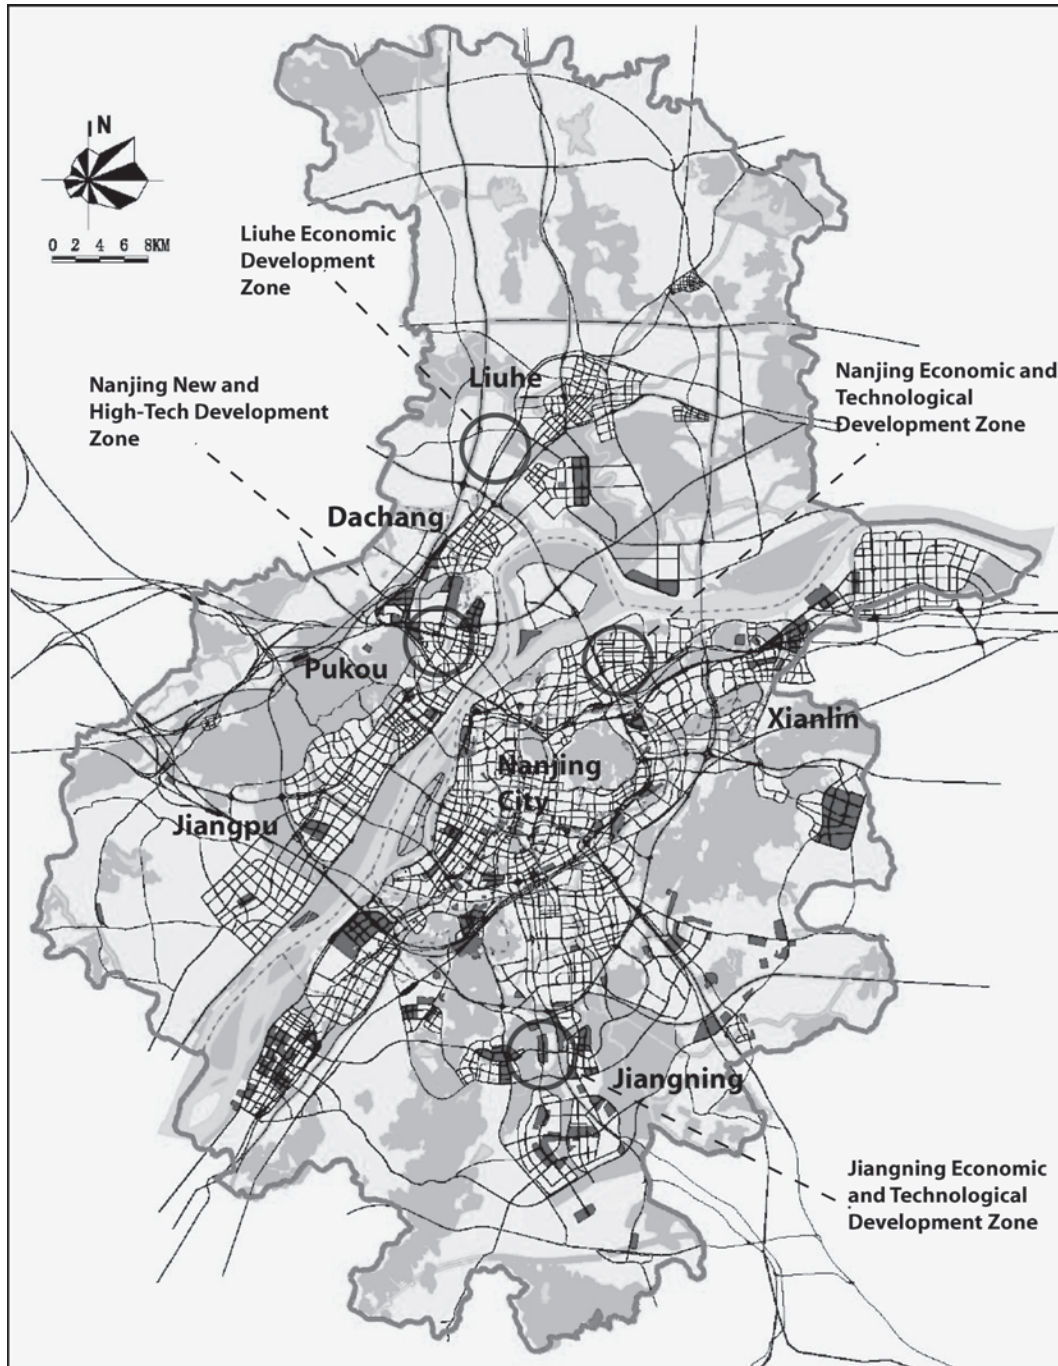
N

0 2 4 6 8KM

Liuhe Economic Development Zone

Nanjing Economic and Technological Development Zone

Nanjing New and High-Tech Development Zone

Liuhe

Dachang

Pukou

Xianlin

Nanjing City

Jiangpu

Jiangning

Jiangning Economic and Technological Development Zone